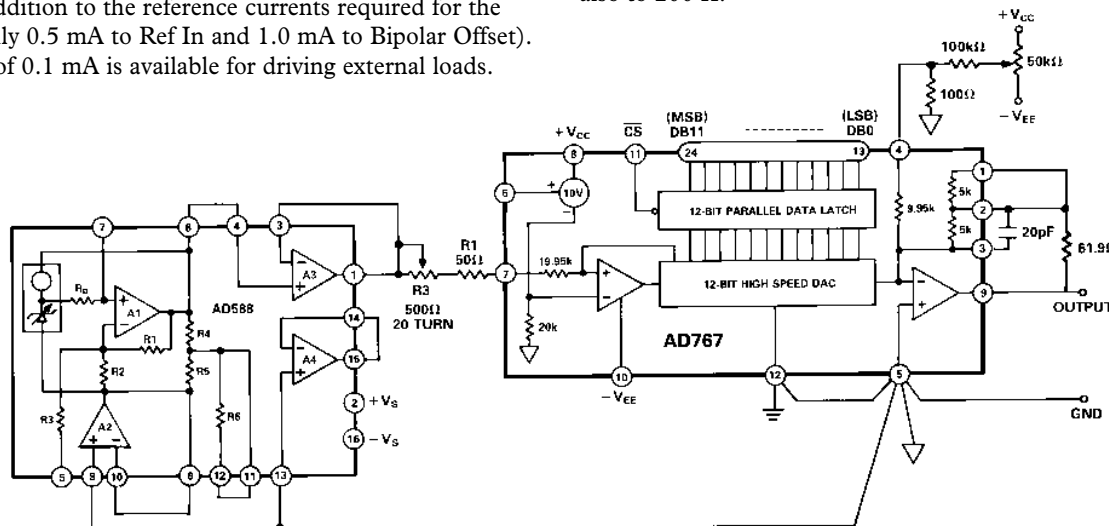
ddition to the reference currents required for the ly 0.5 mA to Ref In and 1.0 mA to Bipolar Offset). of 0.1 mA is available for driving external loads.

also to 200 Ω.

$+V_{CC}$
100kΩ
50kΩ
100Ω
$-V_{EE}$

7
6
4
3
$R_B$
A1
A3
1
AD588
R1
R4
R2
R5
14
A4
16
R3
A2
R6
2 $+V_S$
16 $-V_S$
5
9
10
8
12
11
13

R1
50Ω
R3
500Ω
20 TURN

$+V_{CC}$
8
$\overline{CS}$
11
(MSB)
DB11
24
(LSB)
DB0
13
4
6
10V
12-BIT PARALLEL DATA LATCH
9.95k
5k
1
5k
2
20pF
3
61.9
7
19.95k
12-BIT HIGH SPEED DAC
9
OUTPUT
20k
AD767
10
$-V_{EE}$
12
5
GND